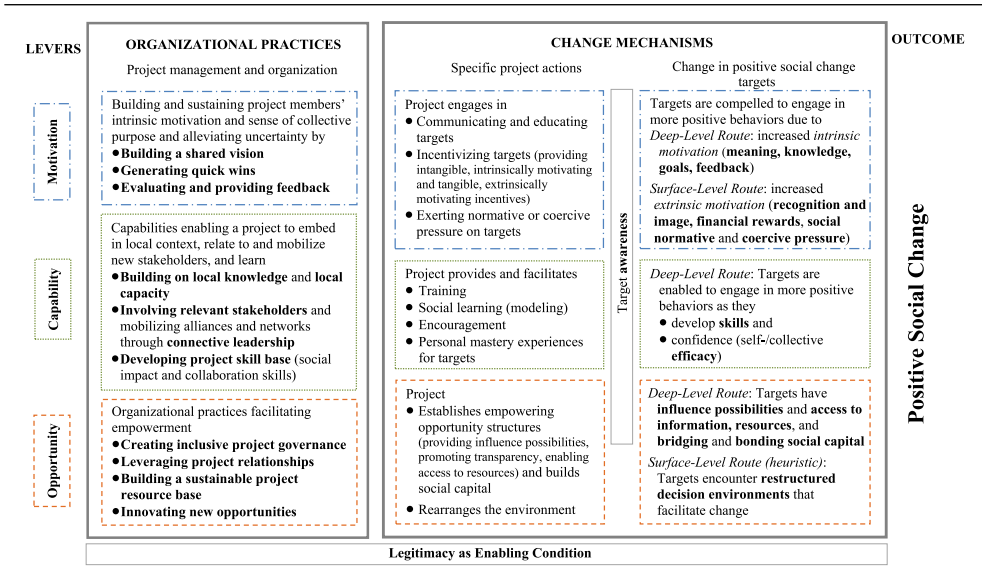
LEVERS

ORGANIZATIONAL PRACTICES

Project management and organization

CHANGE MECHANISMS

Specific project actions

Change in positive social change targets

OUTCOME

Motivation

Building and sustaining project members' intrinsic motivation and sense of collective purpose and alleviating uncertainty by
● **Building a shared vision**
● **Generating quick wins**
● **Evaluating and providing feedback**

Project engages in
● Communicating and educating targets
● Incentivizing targets (providing intangible, intrinsically motivating and tangible, extrinsically motivating incentives)
● Exerting normative or coercive pressure on targets

Targets are compelled to engage in more positive behaviors due to *Deep-Level Route*: increased *intrinsic motivation* (**meaning, knowledge, goals, feedback**)
*Surface-Level Route*: increased *extrinsic motivation* (**recognition and image, financial rewards**, **social normative** and **coercive pressure**)

Capability

Capabilities enabling a project to embed in local context, relate to and mobilize new stakeholders, and learn
● **Building on local knowledge** and **local capacity**
● **Involving relevant stakeholders** and mobilizing alliances and networks through **connective leadership**
● **Developing project skill base** (social impact and collaboration skills)

Project provides and facilitates
● Training
● Social learning (modeling)
● Encouragement
● Personal mastery experiences for targets

Target awareness

*Deep-Level Route*: Targets are enabled to engage in more positive behaviors as they
● develop **skills** and
● confidence (**self-/collective efficacy**)

Opportunity

Organizational practices facilitating empowerment
● **Creating inclusive project governance**
● **Leveraging project relationships**
● **Building a sustainable project resource base**
● **Innovating new opportunities**

Project
● Establishes empowering opportunity structures (providing influence possibilities, promoting transparency, enabling access to resources) and builds social capital
● Rearranges the environment

*Deep-Level Route*: Targets have **influence possibilities** and **access to information, resources**, and **bridging** and **bonding social capital**
*Surface-Level Route (heuristic)*: Targets encounter **restructured decision environments** that facilitate change

Positive Social Change

Legitimacy as Enabling Condition